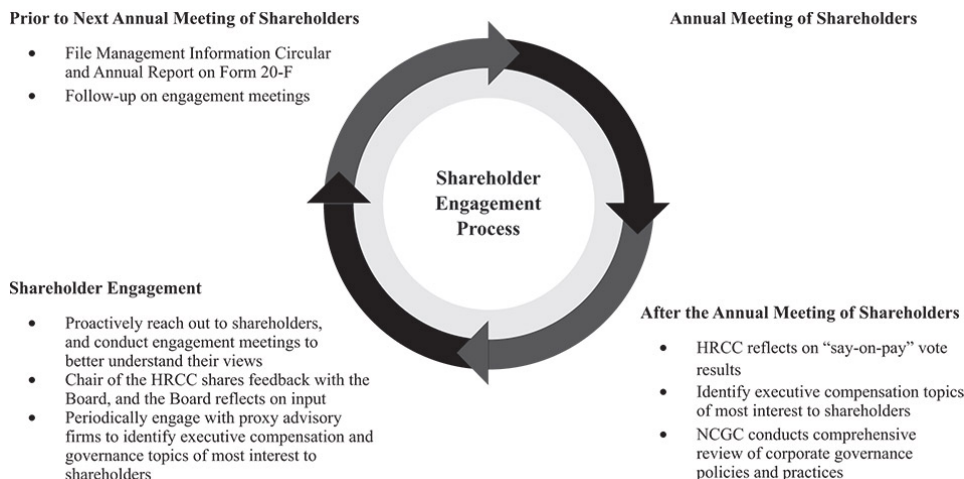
**Prior to Next Annual Meeting of Shareholders**

- File Management Information Circular and Annual Report on Form 20-F
- Follow-up on engagement meetings

**Annual Meeting of Shareholders**

**Shareholder Engagement Process**

**Shareholder Engagement**

- Proactively reach out to shareholders, and conduct engagement meetings to better understand their views
- Chair of the HRCC shares feedback with the Board, and the Board reflects on input
- Periodically engage with proxy advisory firms to identify executive compensation and governance topics of most interest to shareholders

**After the Annual Meeting of Shareholders**

- HRCC reflects on "say-on-pay" vote results
- Identify executive compensation topics of most interest to shareholders
- NCGC conducts comprehensive review of corporate governance policies and practices